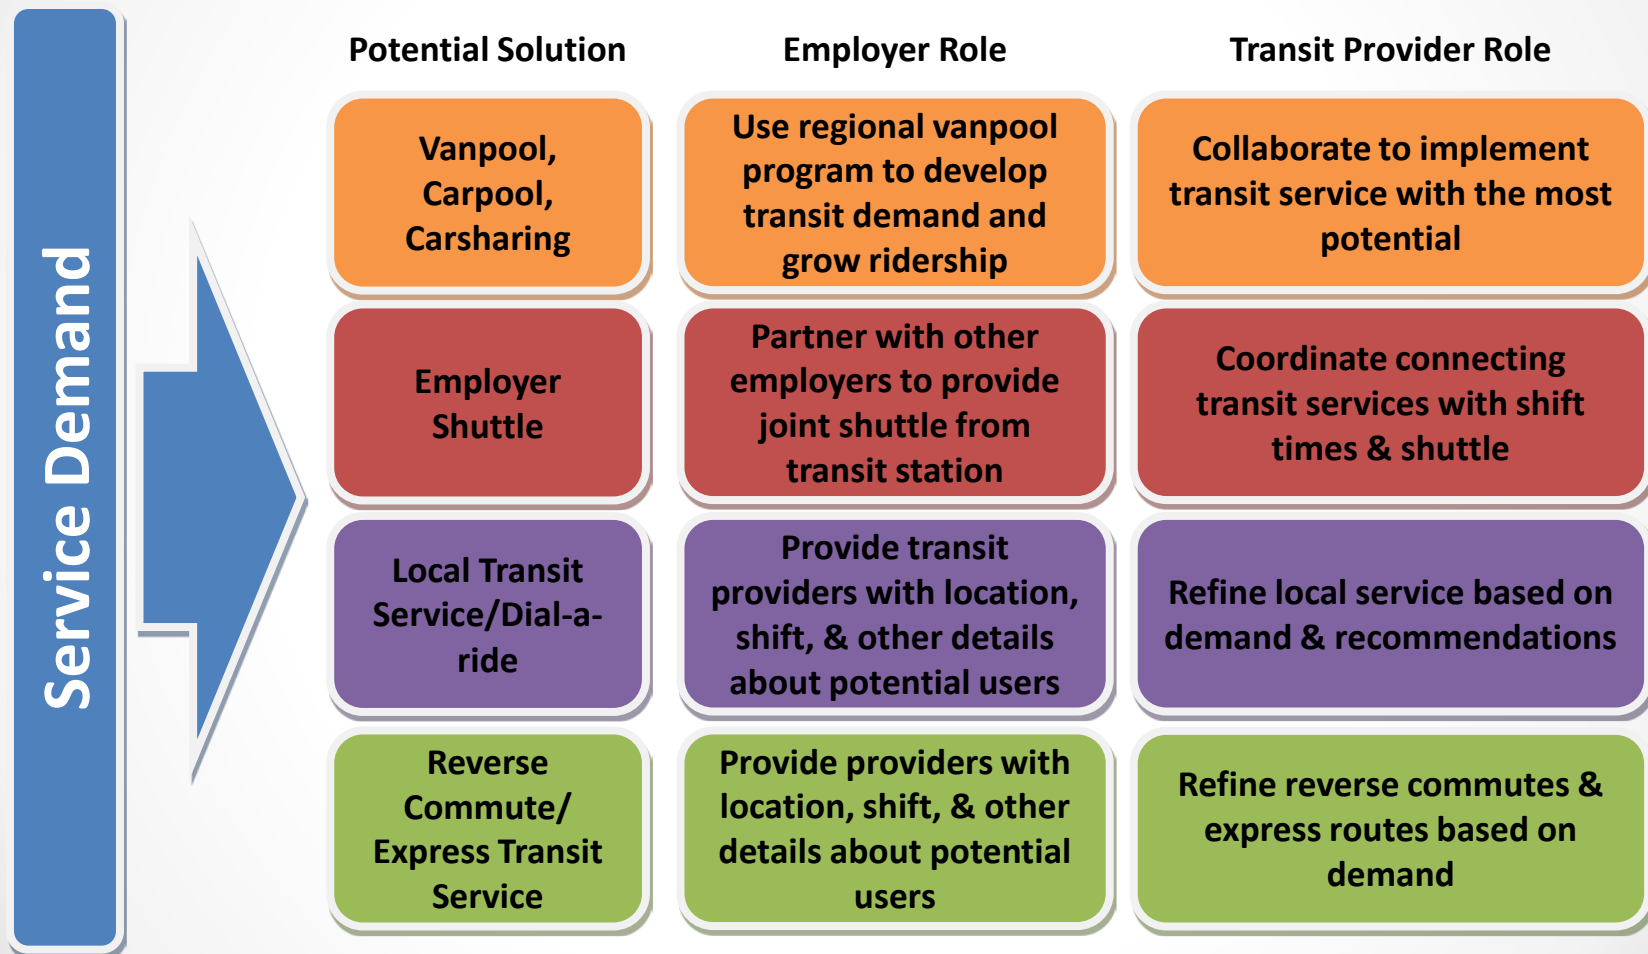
Service Demand

| Potential Solution | Employer Role | Transit Provider Role |
|---|---|---|
| Vanpool, Carpool, Carsharing | Use regional vanpool program to develop transit demand and grow ridership | Collaborate to implement transit service with the most potential |
| Employer Shuttle | Partner with other employers to provide joint shuttle from transit station | Coordinate connecting transit services with shift times & shuttle |
| Local Transit Service/Dial-a-ride | Provide transit providers with location, shift, & other details about potential users | Refine local service based on demand & recommendations |
| Reverse Commute/ Express Transit Service | Provide providers with location, shift, & other details about potential users | Refine reverse commutes & express routes based on demand |